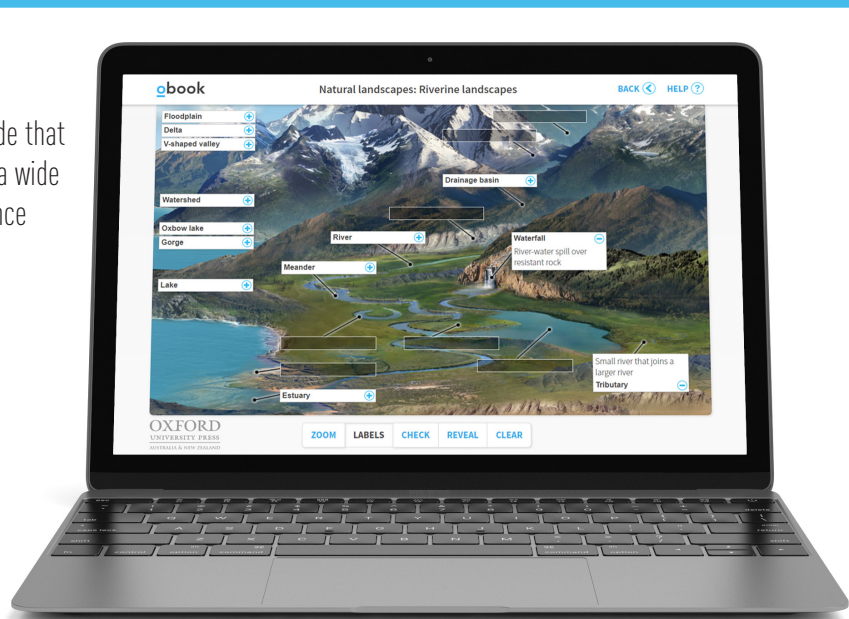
de that
a wide
nce

obook
Natural landscapes: Riverine landscapes
BACK
HELP

Floodplain
Delta
V-shaped valley
Drainage basin
Watershed
Oxbow lake
Gorge
River
Waterfall
River-water spill over resistant rock
Meander
Lake
Small river that joins a larger river
Tributary
Estuary

OXFORD
UNIVERSITY PRESS
AUSTRALIA & NEW ZEALAND

ZOOM
LABELS
CHECK
REVEAL
CLEAR